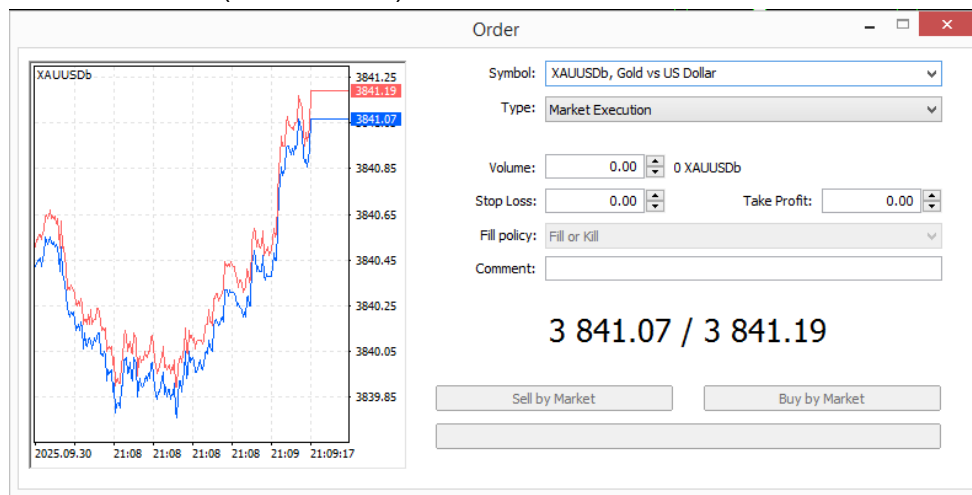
Order

XAUUSDb

3841.25
3841.19
3841.07
3840.85
3840.65
3840.45
3840.25
3840.05
3839.85

2025.09.30 21:08 21:08 21:08 21:08 21:09 21:09:17

Symbol: XAUUSDb, Gold vs US Dollar
Type: Market Execution
Volume: 0.00 0 XAUUSDb
Stop Loss: 0.00
Take Profit: 0.00
Fill policy: Fill or Kill
Comment:

3 841.07 / 3 841.19

Sell by Market
Buy by Market